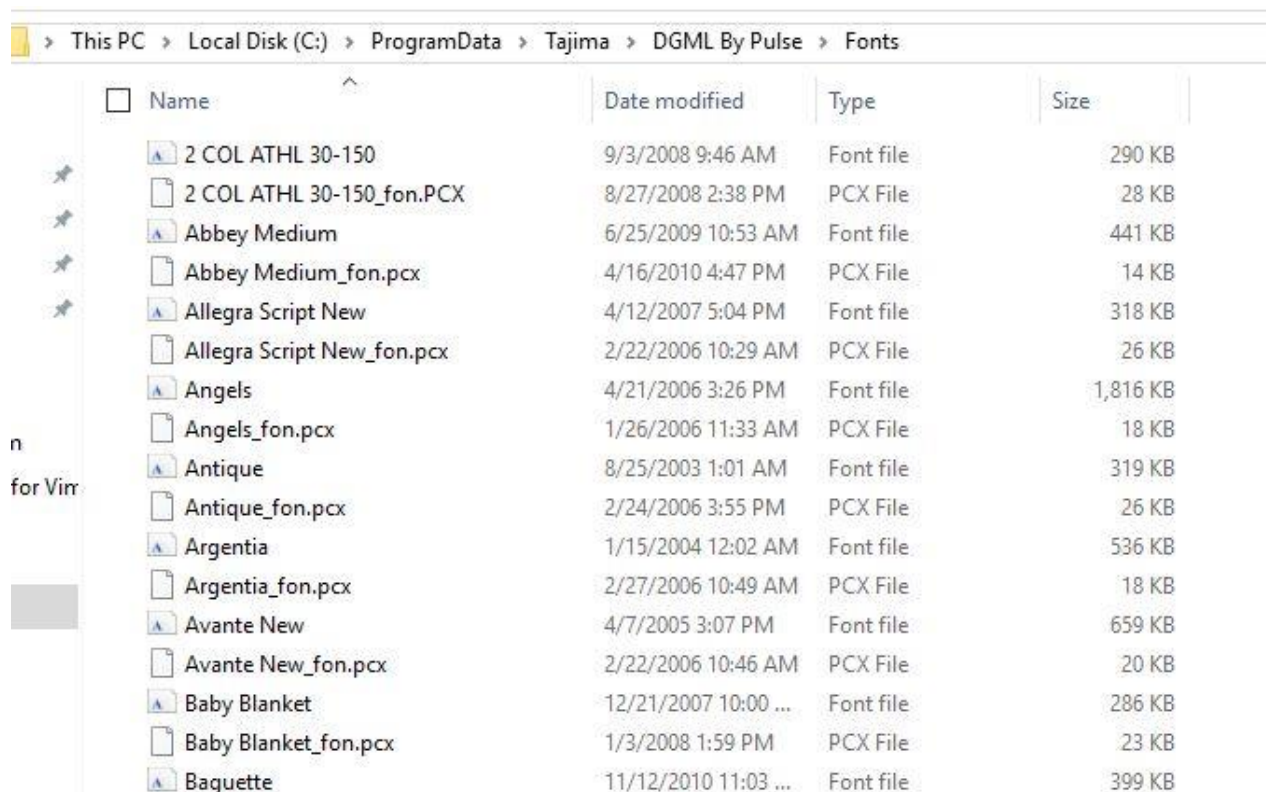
> This PC > Local Disk (C:) > ProgramData > Tajima > DGML By Pulse > Fonts

| Name | Date modified | Type | Size |
|---|---|---|---|
| 2 COL ATHL 30-150 | 9/3/2008 9:46 AM | Font file | 290 KB |
| 2 COL ATHL 30-150_fon.PCX | 8/27/2008 2:38 PM | PCX File | 28 KB |
| Abbey Medium | 6/25/2009 10:53 AM | Font file | 441 KB |
| Abbey Medium_fon.pcx | 4/16/2010 4:47 PM | PCX File | 14 KB |
| Allegra Script New | 4/12/2007 5:04 PM | Font file | 318 KB |
| Allegra Script New_fon.pcx | 2/22/2006 10:29 AM | PCX File | 26 KB |
| Angels | 4/21/2006 3:26 PM | Font file | 1,816 KB |
| Angels_fon.pcx | 1/26/2006 11:33 AM | PCX File | 18 KB |
| Antique | 8/25/2003 1:01 AM | Font file | 319 KB |
| Antique_fon.pcx | 2/24/2006 3:55 PM | PCX File | 26 KB |
| Argentia | 1/15/2004 12:02 AM | Font file | 536 KB |
| Argentia_fon.pcx | 2/27/2006 10:49 AM | PCX File | 18 KB |
| Avante New | 4/7/2005 3:07 PM | Font file | 659 KB |
| Avante New_fon.pcx | 2/22/2006 10:46 AM | PCX File | 20 KB |
| Baby Blanket | 12/21/2007 10:00 ... | Font file | 286 KB |
| Baby Blanket_fon.pcx | 1/3/2008 1:59 PM | PCX File | 23 KB |
| Baguette | 11/12/2010 11:03 ... | Font file | 399 KB |

n
for Vir